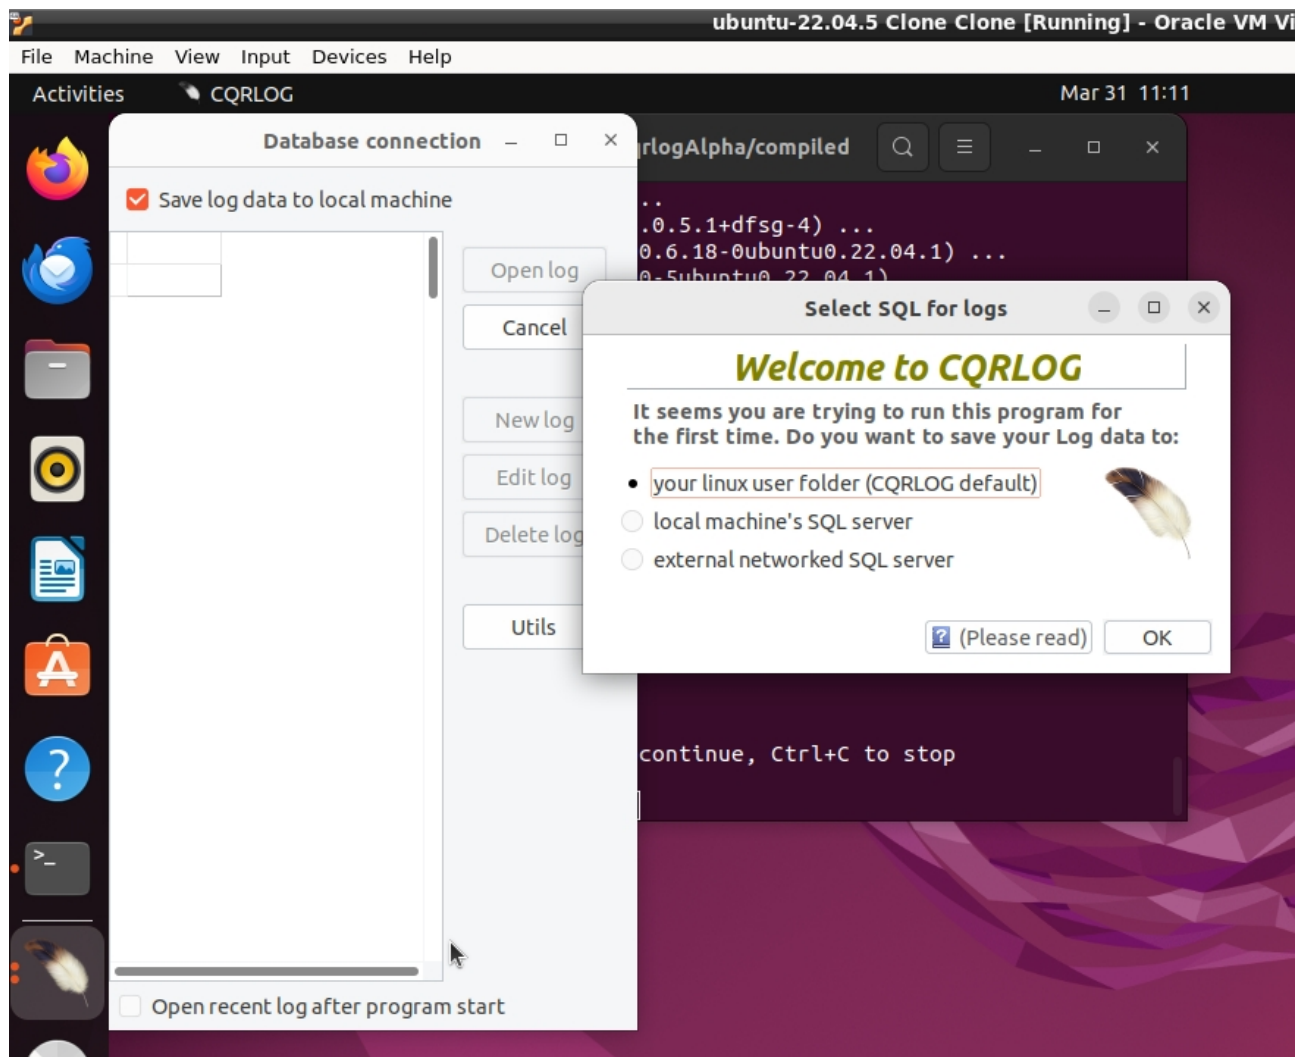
ubuntu-22.04.5 Clone Clone [Running] - Oracle VM Vi

File Machine View Input Devices Help

Activities CQRLOG Mar 31 11:11

Database connection

Save log data to local machine

Open log

Cancel

New log

Edit log

Delete log

Utils

Open recent log after program start

rlogAlpha/compiled

..
.0.5.1+dfsg-4) ...
0.6.18-0ubuntu0.22.04.1) ...
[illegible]

continue, Ctrl+C to stop

Select SQL for logs

Welcome to CQRLOG

It seems you are trying to run this program for the first time. Do you want to save your Log data to:

your linux user folder (CQRLOG default)

local machine's SQL server

external networked SQL server

(Please read)

OK